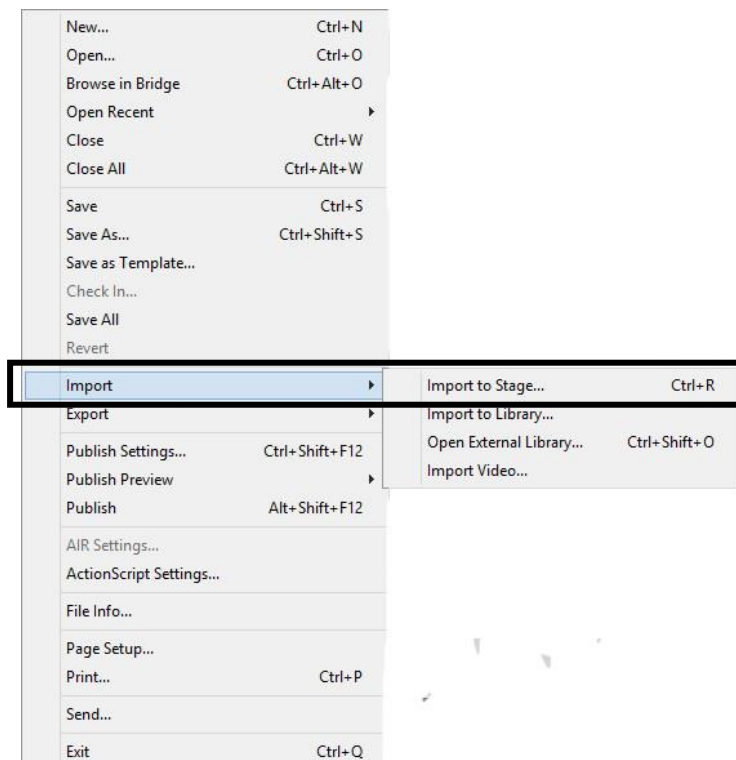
New... Ctrl+N
Open... Ctrl+O
Browse in Bridge Ctrl+Alt+O
Open Recent
Close Ctrl+W
Close All Ctrl+Alt+W

Save Ctrl+S
Save As... Ctrl+Shift+S
Save as Template...
Check In...
Save All
Revert

Import
Export

Publish Settings... Ctrl+Shift+F12
Publish Preview
Publish Alt+Shift+F12

AIR Settings...
ActionScript Settings...

File Info...

Page Setup...
Print... Ctrl+P

Send...

Exit Ctrl+Q

Import to Stage... Ctrl+R
Import to Library...
Open External Library... Ctrl+Shift+O
Import Video...